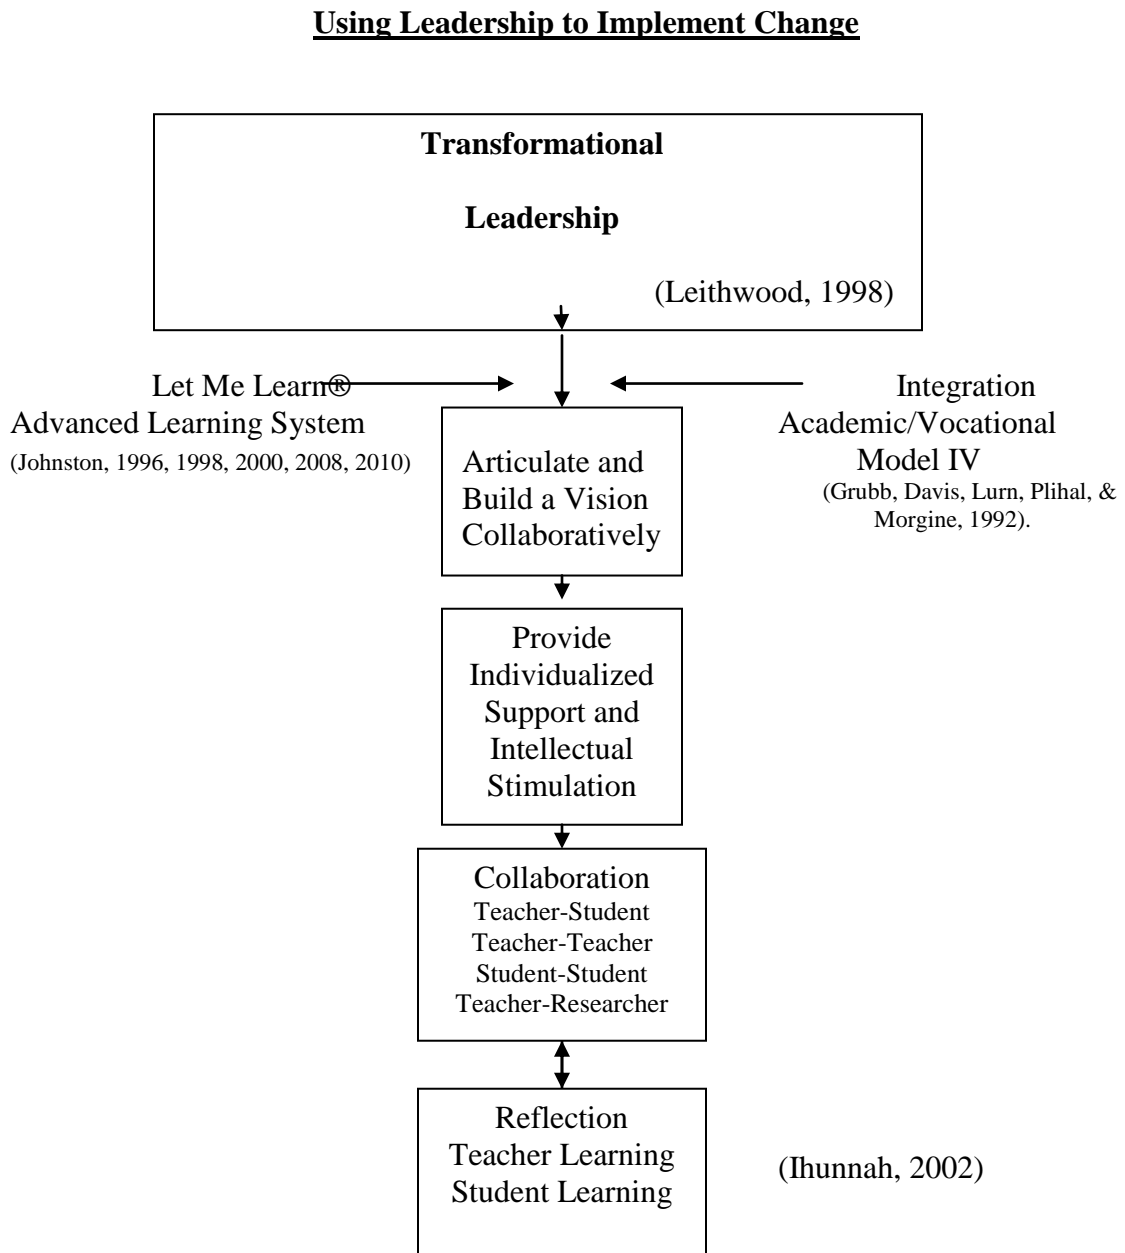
**Using Leadership to Implement Change**

**Transformational**

**Leadership**

(Leithwood, 1998)

Let Me Learn®
Advanced Learning System
(Johnston, 1996, 1998, 2000, 2008, 2010)

Articulate and Build a Vision Collaboratively

Integration
Academic/Vocational
Model IV
(Grubb, Davis, Lurn, Plihal, & Morgine, 1992).

Provide Individualized Support and Intellectual Stimulation

Collaboration
Teacher-Student
Teacher-Teacher
Student-Student
Teacher-Researcher

Reflection
Teacher Learning
Student Learning

(Ihunnah, 2002)